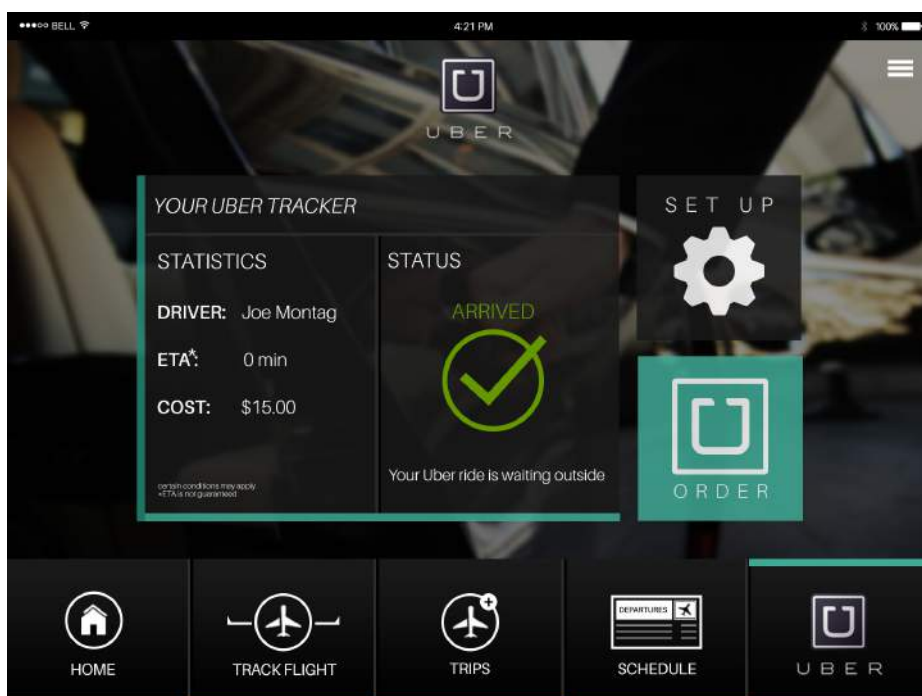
●●●○○ BELL
4:21 PM
100%

UBER

YOUR UBER TRACKER

STATISTICS

DRIVER: Joe Montag

ETA*: 0 min

COST: $15.00

certain conditions may apply
*ETA is not guaranteed

STATUS

ARRIVED

Your Uber ride is waiting outside

SET UP

ORDER

HOME

TRACK FLIGHT

TRIPS

DEPARTURES

SCHEDULE

UBER